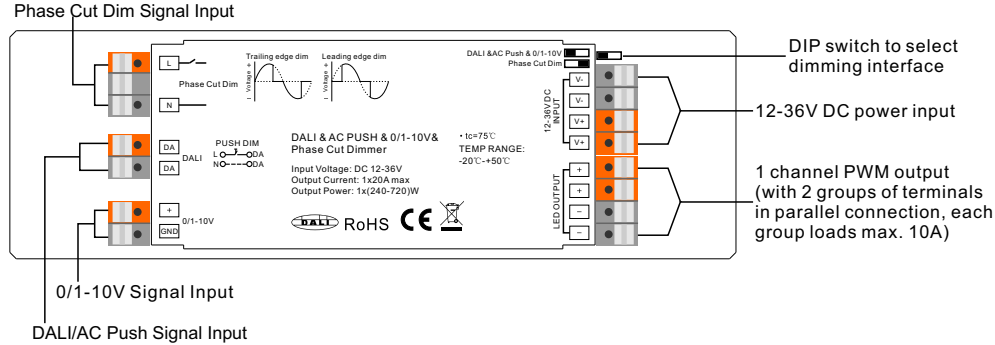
Phase Cut Dim Signal Input

L

Phase Cut Dim

N

Trailing edge dim

Leading edge dim

+ Voltage -

+ Voltage -

DALI &AC Push & 0/1-10V

Phase Cut Dim

DIP switch to select dimming interface

DA

DA

DALI

PUSH DIM

L DA

N DA

+

GND

0/1-10V

DALI & AC PUSH & 0/1-10V& Phase Cut Dimmer

Input Voltage: DC 12-36V
Output Current: 1x20A max
Output Power: 1x(240-720)W

• tc=75℃

TEMP RANGE:
-20℃-+50℃

DALI RoHS CE

12-36VDC INPUT

V-

V-

V+

V+

12-36V DC power input

LED OUTPUT

+

+

−

−

1 channel PWM output (with 2 groups of terminals in parallel connection, each group loads max. 10A)

0/1-10V Signal Input

DALI/AC Push Signal Input